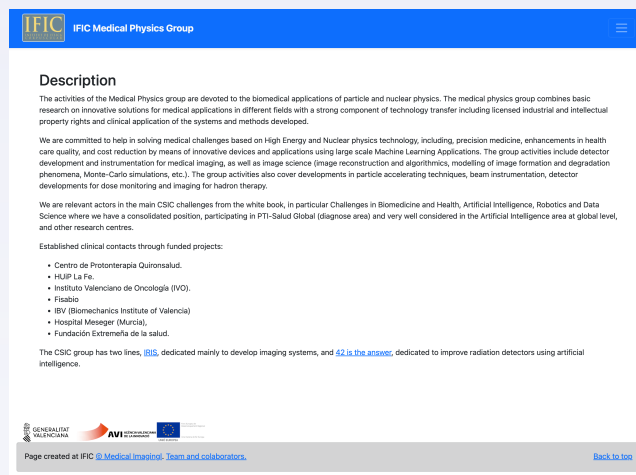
IFIC

IFIC Medical Physics Group

Description

The activities of the Medical Physics group are devoted to the biomedical applications of particle and nuclear physics. The medical physics group combines basic research on innovative solutions for medical applications in different fields with a strong component of technology transfer including licensed industrial and intellectual property rights and clinical application of the systems and methods developed.

We are committed to help in solving medical challenges based on High Energy and Nuclear physics technology, including, precision medicine, enhancements in health care quality, and cost reduction by means of innovative devices and applications using large scale Machine Learning Applications. The group activities include detector development and instrumentation for medical imaging, as well as image science (image reconstruction and algorithmics, modelling of image formation and degradation phenomena, Monte-Carlo simulations, etc.). The group activities also cover developments in particle accelerating techniques, beam instrumentation, detector developments for dose monitoring and imaging for hadron therapy.

We are relevant actors in the main CSIC challenges from the white book, in particular Challenges in Biomedicine and Health, Artificial Intelligence, Robotics and Data Science where we have a consolidated position, participating in PTI-Salud Global (diagnose area) and very well considered in the Artificial Intelligence area at global level, and other research centres.

Established clinical contacts through funded projects:

- Centro de Protonterapia Quironsalud.
- HUiP La Fe.
- Instituto Valenciano de Oncología (IVO).
- Fisabio
- IBV (Biomechanics Institute of Valencia)
- Hospital Meseger (Murcia),
- Fundación Extremeña de la salud.

The CSIC group has two lines, IRIS, dedicated mainly to develop imaging systems, and 42 is the answer, dedicated to improve radiation detectors using artificial intelligence.

GENERALITAT VALENCIANA

AVI AGÈNCIA VALENCIANA DE LA INNOVACIÓ

Page created at IFIC © Medical ImagingI. Team and colaborators.

Back to top